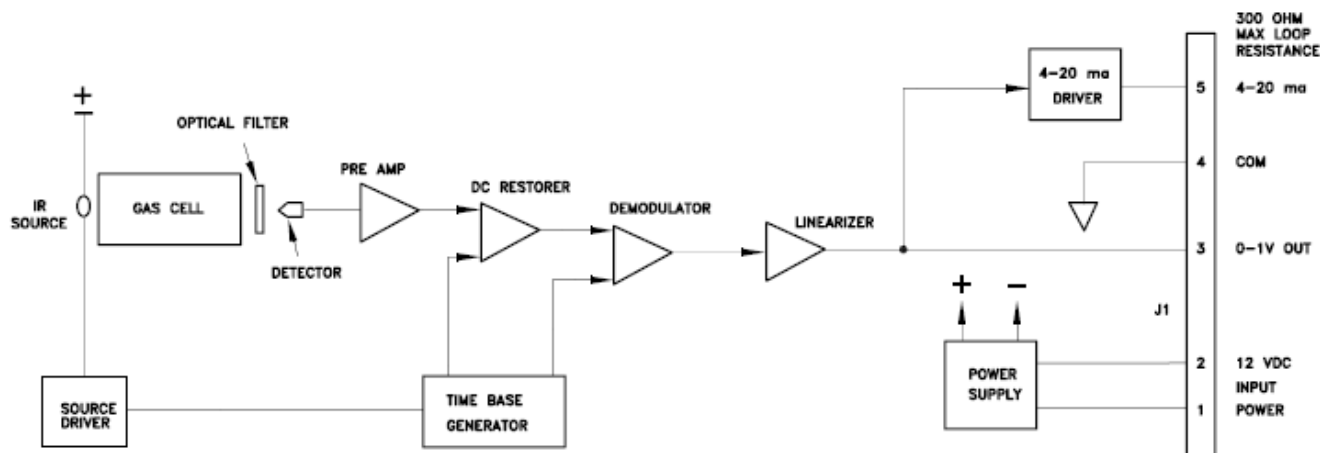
300 OHM MAX LOOP RESISTANCE

+
−

OPTICAL FILTER

IR SOURCE

GAS CELL

DETECTOR

PRE AMP

DC RESTORER

DEMODULATOR

LINEARIZER

4-20 ma DRIVER

5 4-20 ma

4 COM

3 0-1V OUT

J1

+ −

POWER SUPPLY

2 12 VDC INPUT

1 POWER

SOURCE DRIVER

TIME BASE GENERATOR